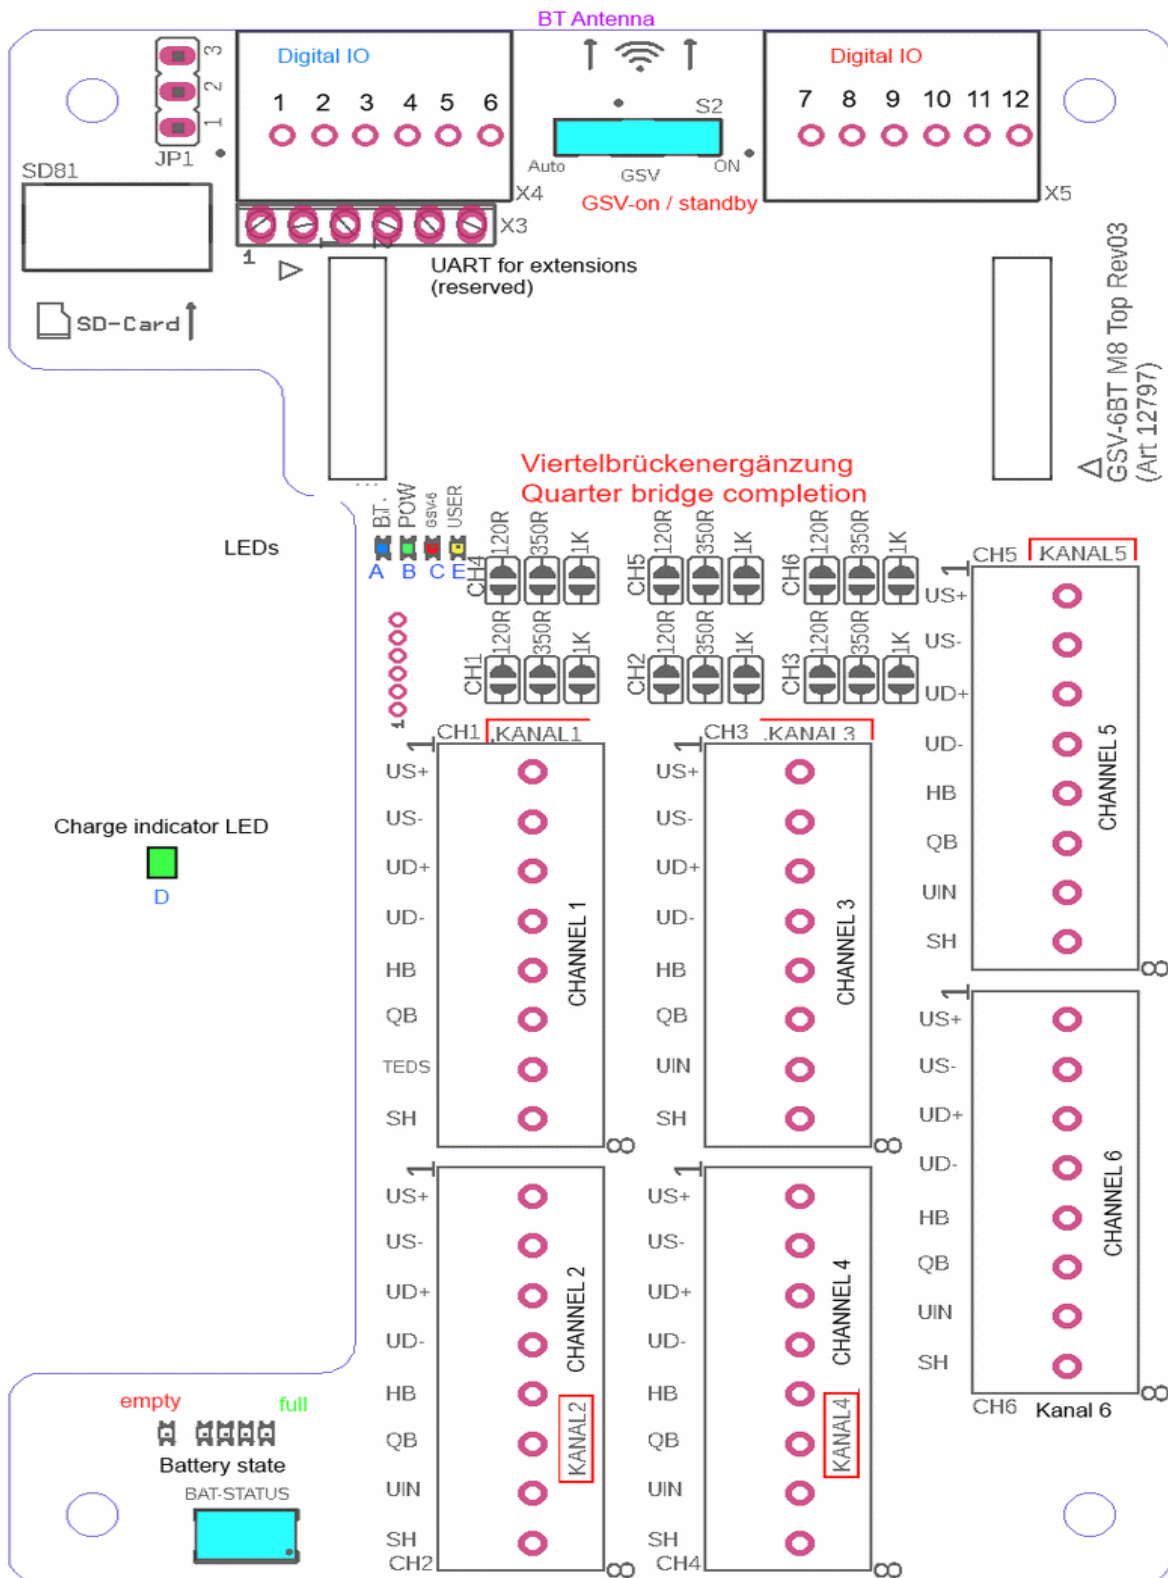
BT Antenna

3
2
1
JP1

Digital IO
1 2 3 4 5 6
X4

S2
Auto GSV ON
GSV-on / standby

Digital IO
7 8 9 10 11 12
X5

SD81

X3
1
UART for extensions
(reserved)

SD-Card

GSV-6BT M8 Top Rev03
(Art 12797)

Viertelbrückenergänzung
Quarter bridge completion

LEDs
BT POW GSV-6 USER
A B C E

CH4 120R 350R 1K
CH5 120R 350R 1K
CH6 120R 350R 1K
CH1 120R 350R 1K
CH2 120R 350R 1K
CH3 120R 350R 1K

CH5 KANAL5
1
US+
US-
UD+
UD-
HB
QB
UIN
SH
CHANNEL 5
8

1
CH1 KANAL1
1
US+
US-
UD+
UD-
HB
QB
TEDS
SH
CHANNEL 1
8

CH3 KANAL 3
1
US+
US-
UD+
UD-
HB
QB
UIN
SH
CHANNEL 3
8

Charge indicator LED
D

1
US+
US-
UD+
UD-
HB
QB
UIN
SH
CHANNEL 6
8
CH6 Kanal 6

1
US+
US-
UD+
UD-
HB
QB
UIN
SH
CH2
CHANNEL 2
KANAL2
8

1
US+
US-
UD+
UD-
HB
QB
UIN
SH
CH4
CHANNEL 4
KANAL4
8

empty full
Battery state
BAT-STATUS